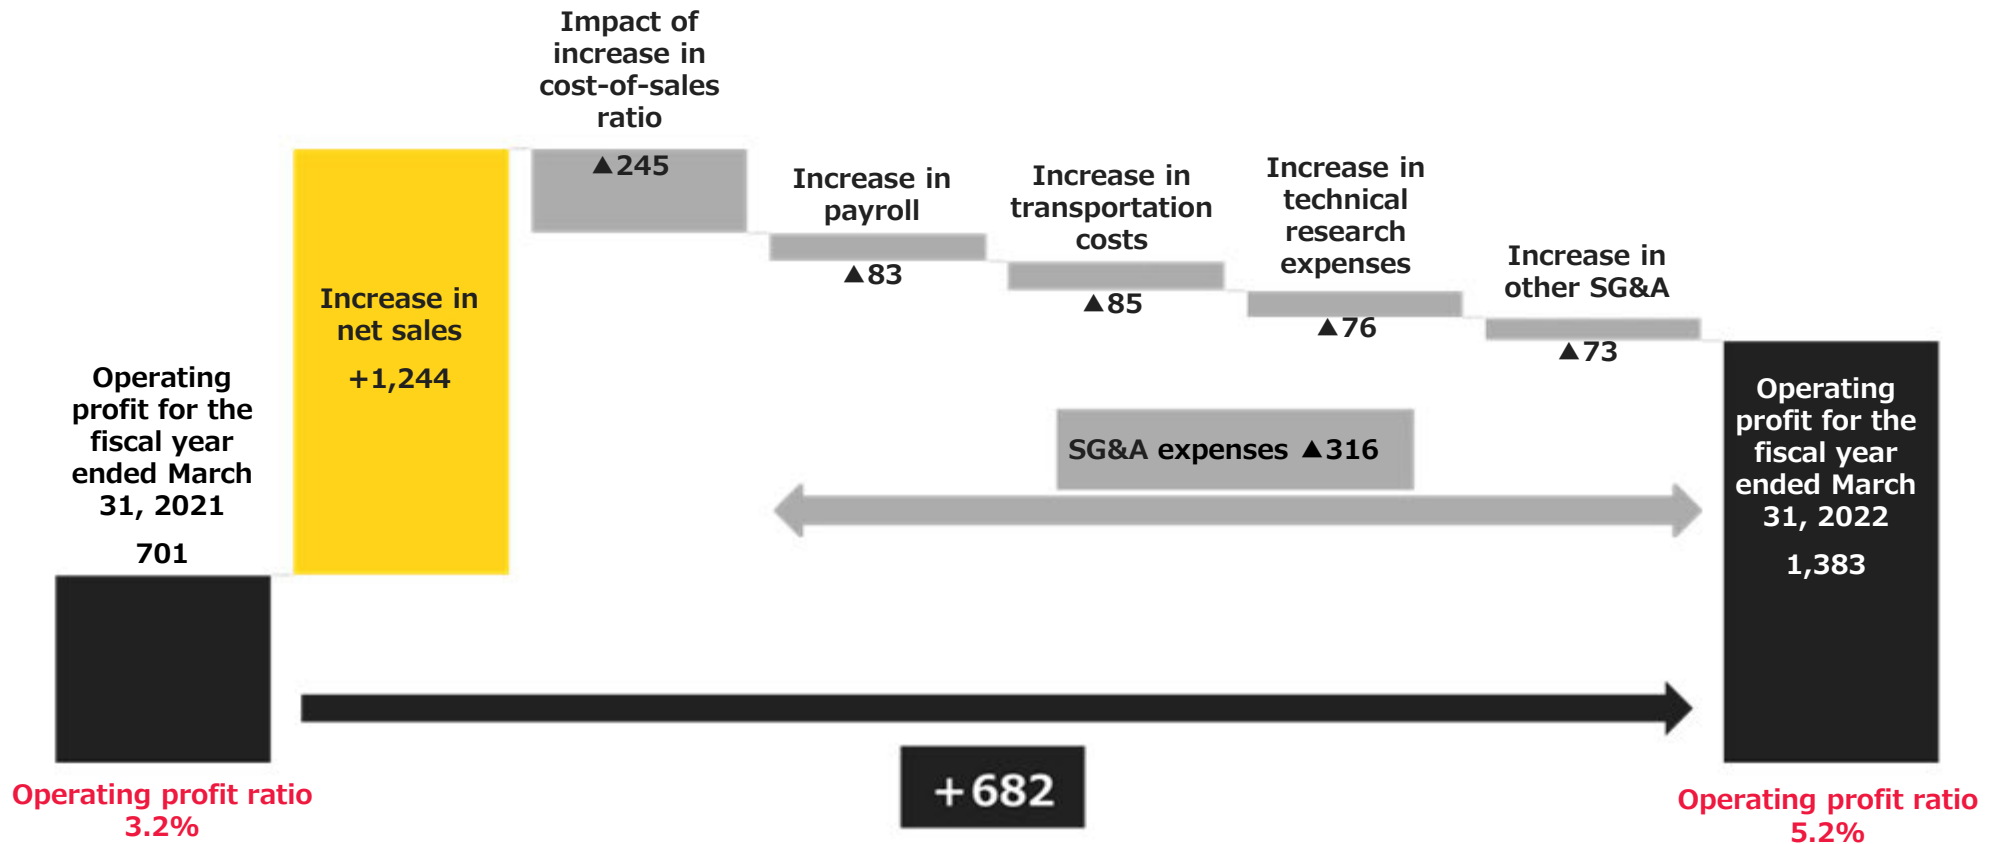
Impact of increase in cost-of-sales ratio
▲245

Increase in payroll
▲83

Increase in transportation costs
▲85

Increase in technical research expenses
▲76

Increase in other SG&A
▲73

Increase in net sales
+1,244

Operating profit for the fiscal year ended March 31, 2021
701

SG&A expenses ▲316

Operating profit for the fiscal year ended March 31, 2022
1,383

+682

Operating profit ratio
3.2%

Operating profit ratio
5.2%